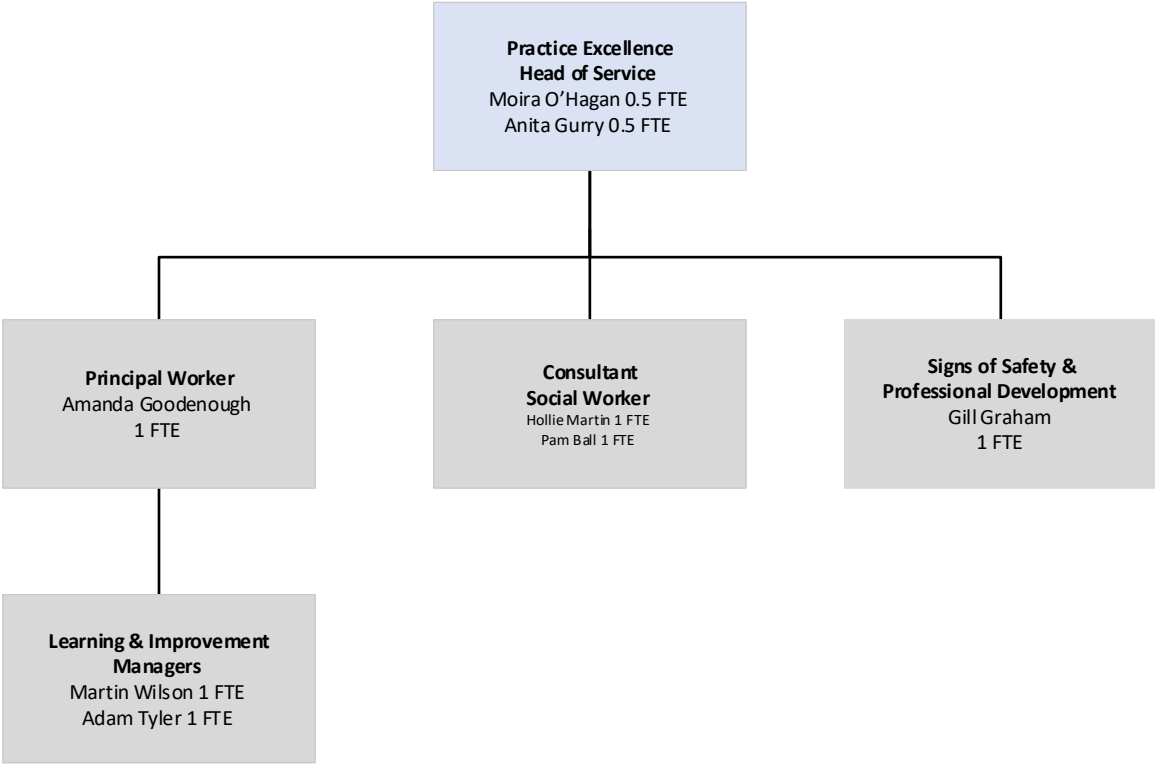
Practice Excellence
Head of Service
Moira O'Hagan 0.5 FTE
Anita Gurry 0.5 FTE

Principal Worker
Amanda Goodenough
1 FTE

Consultant
Social Worker
Hollie Martin 1 FTE
Pam Ball 1 FTE

Signs of Safety &
Professional Development
Gill Graham
1 FTE

Learning & Improvement
Managers
Martin Wilson 1 FTE
Adam Tyler 1 FTE